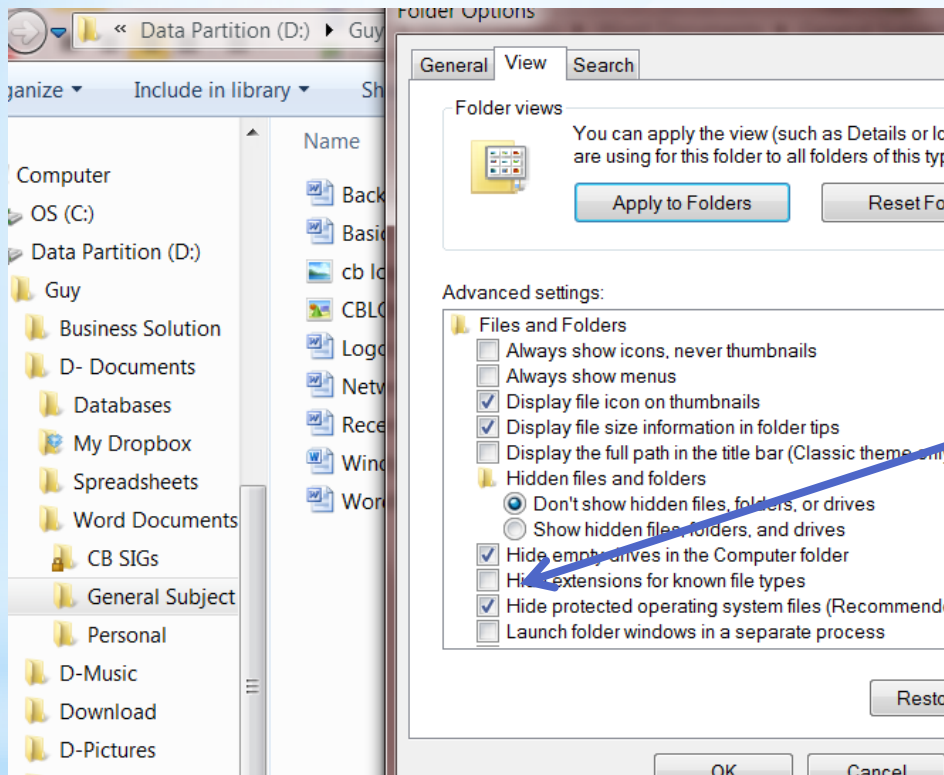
« Data Partition (D:) ▸ Guy

ganize ▾ Include in library ▾ Sh

Computer
OS (C:)
Data Partition (D:)
Guy
Business Solution
D- Documents
Databases
My Dropbox
Spreadsheets
Word Documents
CB SIGs
General Subject
Personal
D-Music
Download
D-Pictures

Name
Back
Basic
cb lo
CBLC
Logo
Netw
Rece
Wind
Word

Folder Options

General View Search

Folder views
You can apply the view (such as Details or Ic are using for this folder to all folders of this typ

Apply to Folders Reset Fo

Advanced settings:
Files and Folders
Always show icons, never thumbnails
Always show menus
Display file icon on thumbnails
Display file size information in folder tips
Display the full path in the title bar (Classic theme only)
Hidden files and folders
Don't show hidden files, folders, or drives
Show hidden files, folders, and drives
Hide empty drives in the Computer folder
Hide extensions for known file types
Hide protected operating system files (Recommende
Launch folder windows in a separate process

Resto

OK Cancel